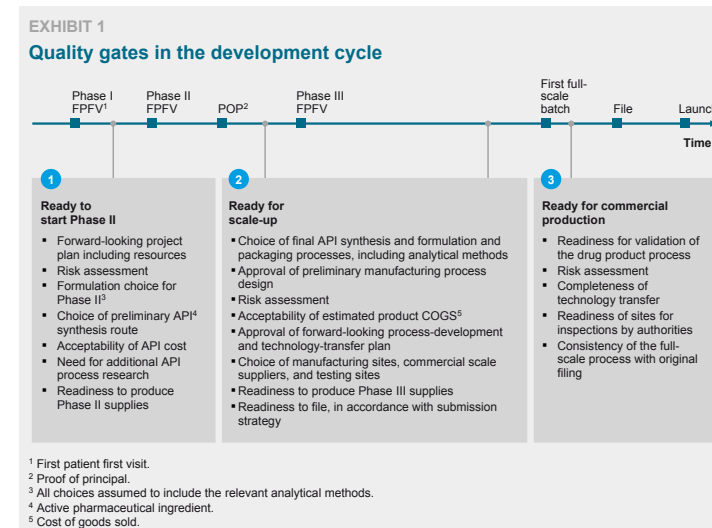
EXHIBIT 1

Quality gates in the development cycle

Phase I FPFV$^1$ | Phase II FPFV | POP$^2$ | Phase III FPFV | First full-scale batch | File | Launc

Time

1

Ready to start Phase II

- Forward-looking project plan including resources
- Risk assessment
- Formulation choice for Phase II$^3$
- Choice of preliminary API$^4$ synthesis route
- Acceptability of API cost
- Need for additional API process research
- Readiness to produce Phase II supplies

2

Ready for scale-up

- Choice of final API synthesis and formulation and packaging processes, including analytical methods
- Approval of preliminary manufacturing process design
- Risk assessment
- Acceptability of estimated product COGS$^5$
- Approval of forward-looking process-development and technology-transfer plan
- Choice of manufacturing sites, commercial scale suppliers, and testing sites
- Readiness to produce Phase III supplies
- Readiness to file, in accordance with submission strategy

3

Ready for commercial production

- Readiness for validation of the drug product process
- Risk assessment
- Completeness of technology transfer
- Readiness of sites for inspections by authorities
- Consistency of the full-scale process with original filing

$^1$ First patient first visit.
$^2$ Proof of principal.
$^3$ All choices assumed to include the relevant analytical methods.
$^4$ Active pharmaceutical ingredient.
$^5$ Cost of goods sold.